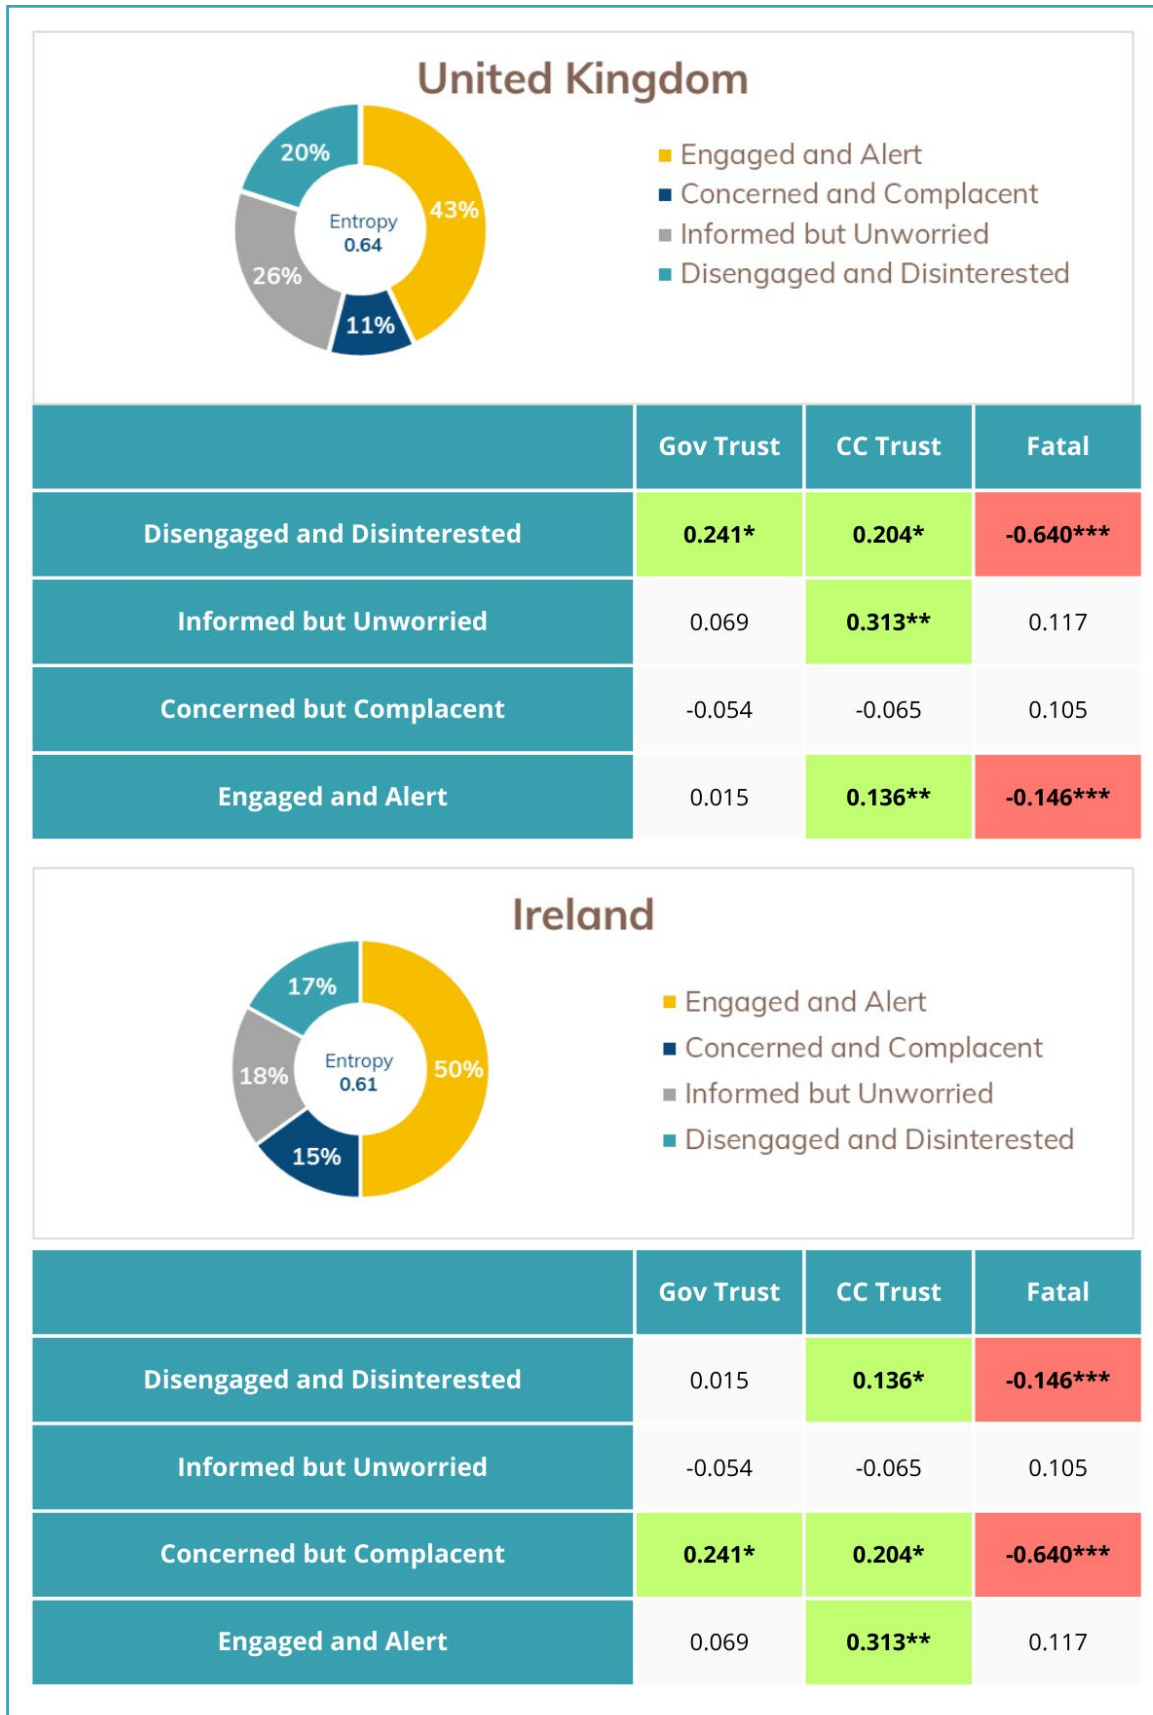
United Kingdom

20%
Entropy
0.64
43%
26%
11%

Engaged and Alert
Concerned and Complacent
Informed but Unworried
Disengaged and Disinterested

| | Gov Trust | CC Trust | Fatal |
|---|---|---|---|
| Disengaged and Disinterested | 0.241* | 0.204* | -0.640*** |
| Informed but Unworried | 0.069 | 0.313** | 0.117 |
| Concerned but Complacent | -0.054 | -0.065 | 0.105 |
| Engaged and Alert | 0.015 | 0.136** | -0.146*** |

Ireland

17%
Entropy
0.61
18%
50%
15%

Engaged and Alert
Concerned and Complacent
Informed but Unworried
Disengaged and Disinterested

| | Gov Trust | CC Trust | Fatal |
|---|---|---|---|
| Disengaged and Disinterested | 0.015 | 0.136* | -0.146*** |
| Informed but Unworried | -0.054 | -0.065 | 0.105 |
| Concerned but Complacent | 0.241* | 0.204* | -0.640*** |
| Engaged and Alert | 0.069 | 0.313** | 0.117 |